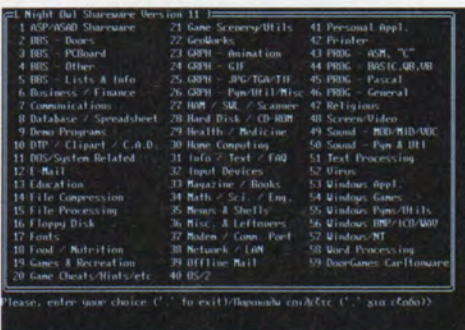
[ Night Owl Shareware Version 11 ]

1 ASP/ASAD Shareware
2 BBS - Doors
3 BBS - PCBoard
4 BBS - Other
5 BBS - Lists & Info
6 Business / Finance
7 Communications
8 Database / Spreadsheet
9 Demo Programs
10 DTP / Clipart / C.A.D.
11 DOS/System Related
12 E-Mail
13 Education
14 File Compression
15 File Processing
16 Floppy Disk
17 Fonts
18 Food / Nutrition
19 Games & Recreation
20 Game Cheats/Hints/etc

21 Game Scenery/Utils
22 GeoWorks
23 GRPH - Animation
24 GRPH - GIF
25 GRPH - JPG/TGA/TIF
26 GRPH - Pgm/Util/Misc
27 HAM / SWL / Scanner
28 Hard Disk / CD-ROM
29 Health / Medicine
30 Home Computing
31 Info / Text / FAQ
32 Input Devices
33 Magazine / Books
34 Math / Sci. / Eng.
35 News & Shells
36 Misc. & Leftovers
37 Modem / Comm. Port
38 Network / LAN
39 Offline Mail
40 OS/2

41 Personal Appl.
42 Printer
43 PROG - ASM, "C"
44 PROG - BASIC,QB,VB
45 PROG - Pascal
46 PROG - General
47 Religious
48 Screen/Video
49 Sound - MOD/MID/VOC
50 Sound - Pgm & Util
51 Text Processing
52 Virus
53 Windows Appl.
54 Windows Games
55 Windows Pgms/Utils
56 Windows BMP/ICO/WAV
57 Windows/NT
58 Word Processing
59 DoorGames CarlSoftware

Please, enter your choice ('.' to exit)/Παρακαλώ επιλέξτε ('.' για έξοδο))